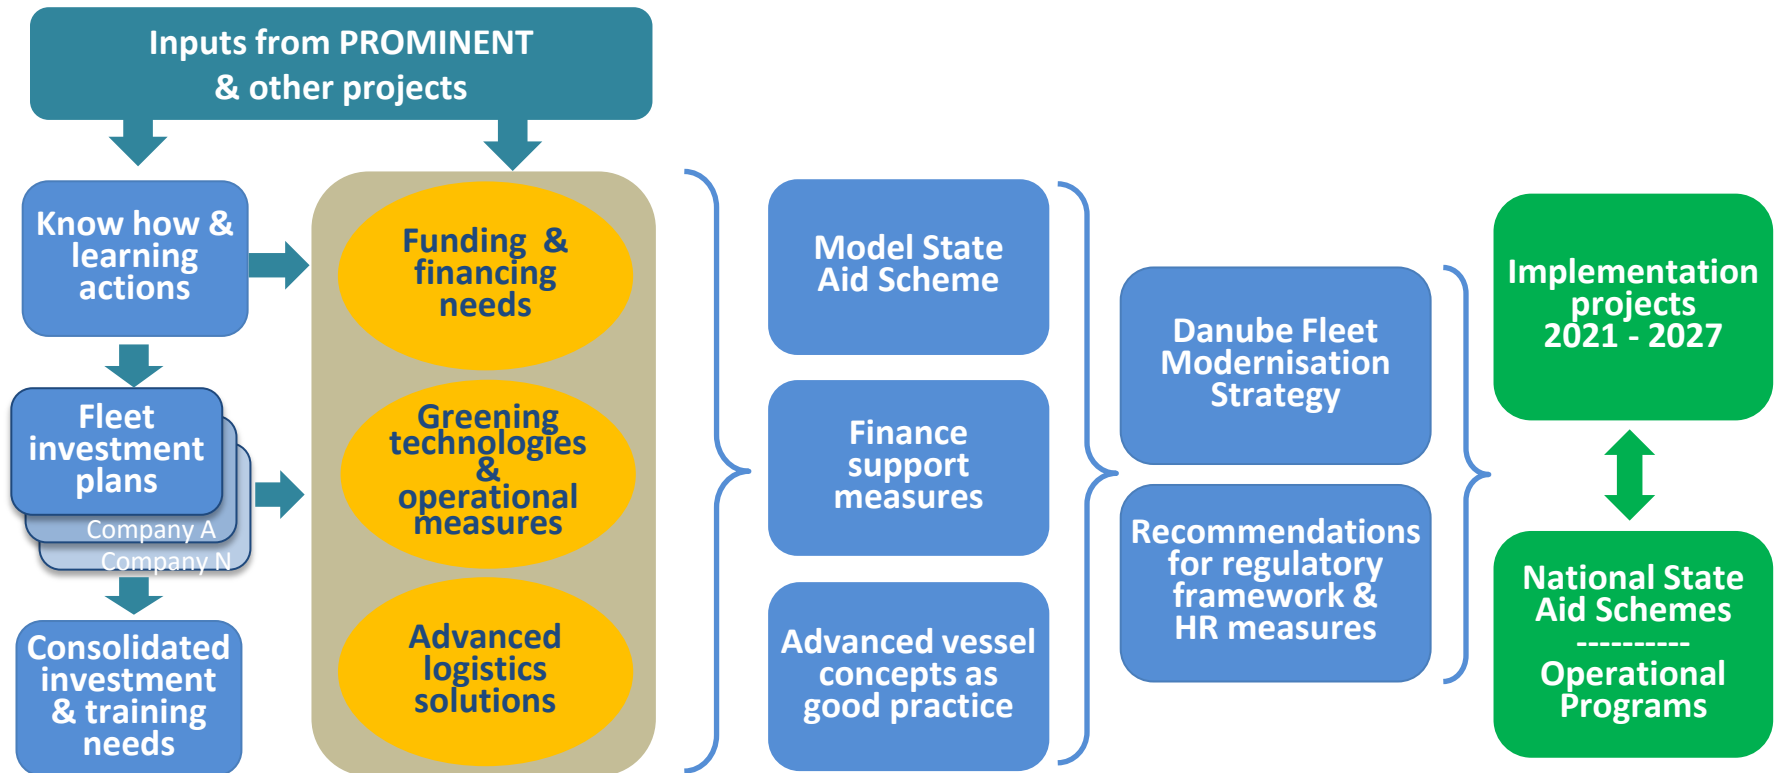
Inputs from PROMINENT & other projects

Know how & learning actions

Fleet investment plans

Company A

Company N

Consolidated investment & training needs

Funding & financing needs

Greening technologies & operational measures

Advanced logistics solutions

Model State Aid Scheme

Finance support measures

Advanced vessel concepts as good practice

Danube Fleet Modernisation Strategy

Recommendations for regulatory framework & HR measures

Implementation projects 2021 - 2027

National State Aid Schemes
----------
Operational Programs